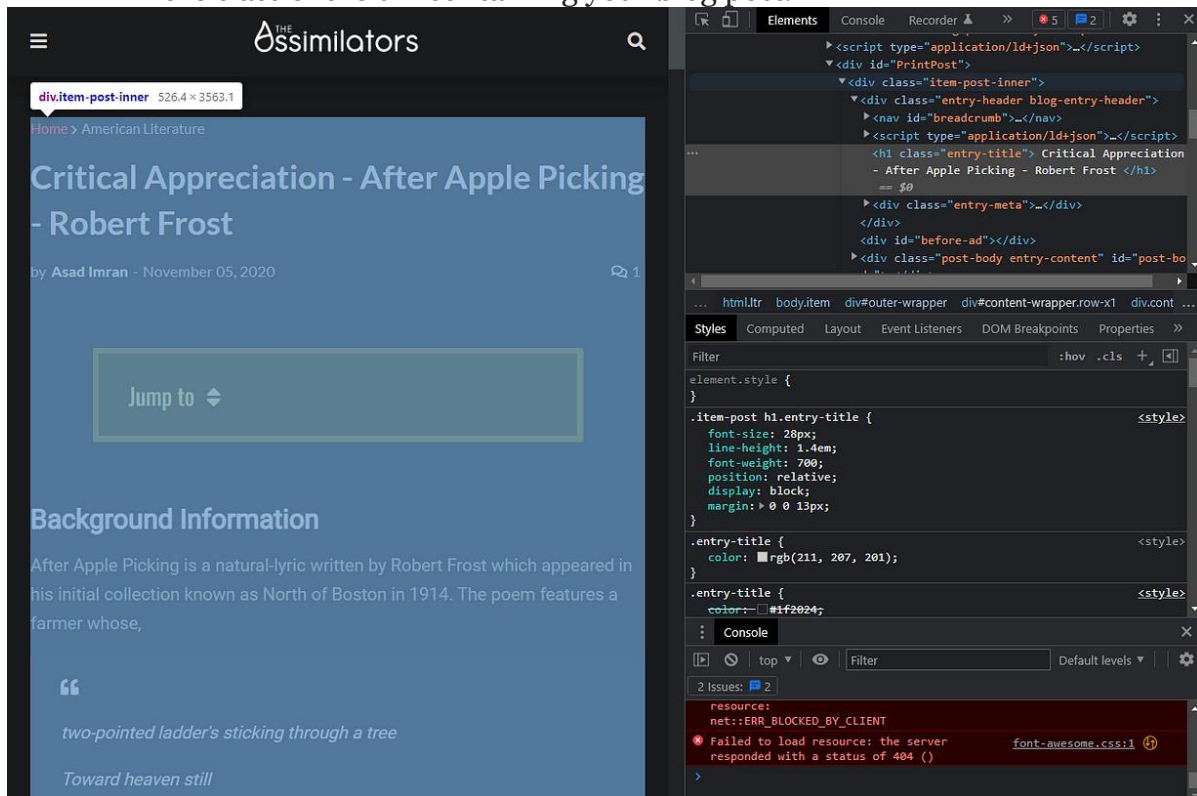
Assimilators

div.item-post-inner 526.4 × 3563.1

Home > American Literature

Critical Appreciation - After Apple Picking - Robert Frost

by Asad Imran - November 05, 2020

1

Jump to

Background Information

After Apple Picking is a natural-lyric written by Robert Frost which appeared in his initial collection known as North of Boston in 1914. The poem features a farmer whose,

two-pointed ladder's sticking through a tree

Toward heaven still

Elements Console Recorder » 5 2

<script type="application/ld+json">…</script>
<div id="PrintPost">
<div class="item-post-inner">
<div class="entry-header blog-entry-header">
<nav id="breadcrumb">…</nav>
<script type="application/ld+json">…</script>
<h1 class="entry-title"> Critical Appreciation - After Apple Picking - Robert Frost </h1>
== $0
<div class="entry-meta">…</div>
</div>
<div id="before-ad"></div>
<div class="post-body entry-content" id="post-bo

... html.ltr body.item div#outer-wrapper div#content-wrapper.row-x1 div.cont ...

Styles Computed Layout Event Listeners DOM Breakpoints Properties »

Filter :hov .cls +

element.style {
}
.item-post h1.entry-title { <style>
font-size: 28px;
line-height: 1.4em;
font-weight: 700;
position: relative;
display: block;
margin: 0 0 13px;
}
.entry-title { <style>
color: rgb(211, 207, 201);
}
.entry-title { <style>
color: #1f2024;

Console

top Filter Default levels

2 Issues: 2

resource:
net::ERR_BLOCKED_BY_CLIENT
Failed to load resource: the server responded with a status of 404 () font-awesome.css:1